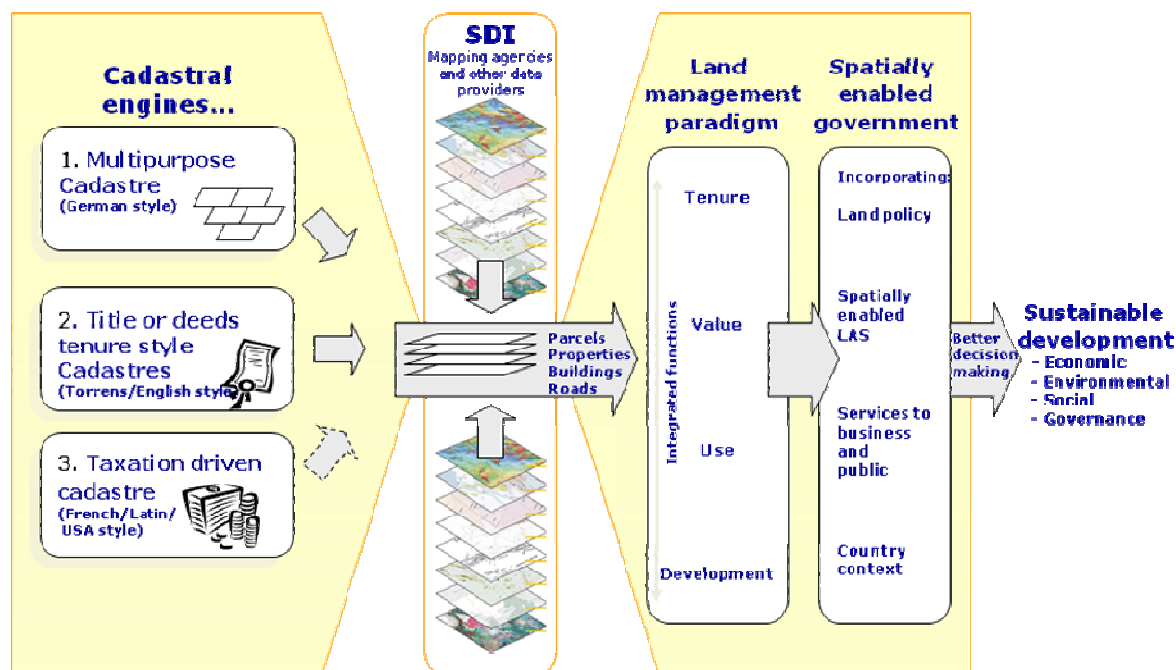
Cadastral engines...

1. Multipurpose Cadastre (German style)

2. Title or deeds tenure style Cadastres (Torrens/English style)

3. Taxation driven cadastre (French/Latin/ USA style)

SDI
Mapping agencies and other data providers

Parcels
Properties
Buildings
Roads

Land management paradigm

Integrated functions

Tenure

Value

Use

Development

Spatially enabled government

Incorporating:

Land policy

Spatially enabled LAS

Services to business and public

Country context

Better decision making

Sustainable development
- Economic
- Environmental
- Social
- Governance